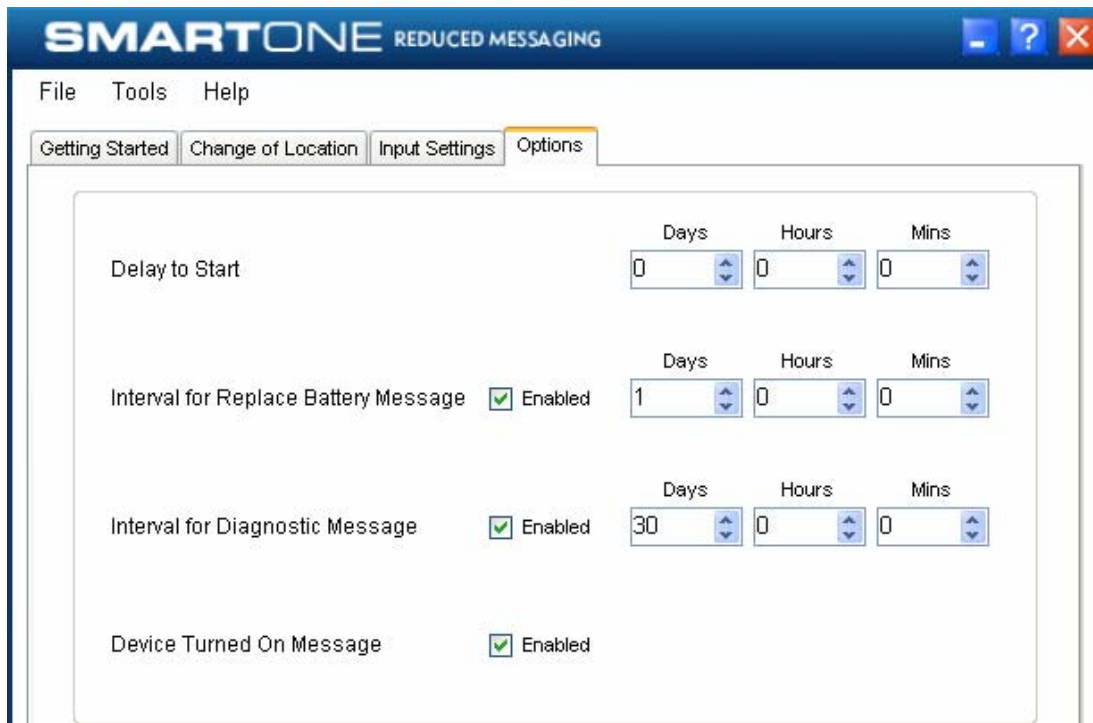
SMARTONE REDUCED MESSAGING

?

File Tools Help

Getting Started | Change of Location | Input Settings | Options

| | | Days | Hours | Mins |
|---|---|---|---|---|
| Delay to Start | | 0 | 0 | 0 |
| Interval for Replace Battery Message | Enabled | 1 | 0 | 0 |
| Interval for Diagnostic Message | Enabled | 30 | 0 | 0 |
| Device Turned On Message | Enabled | | | |